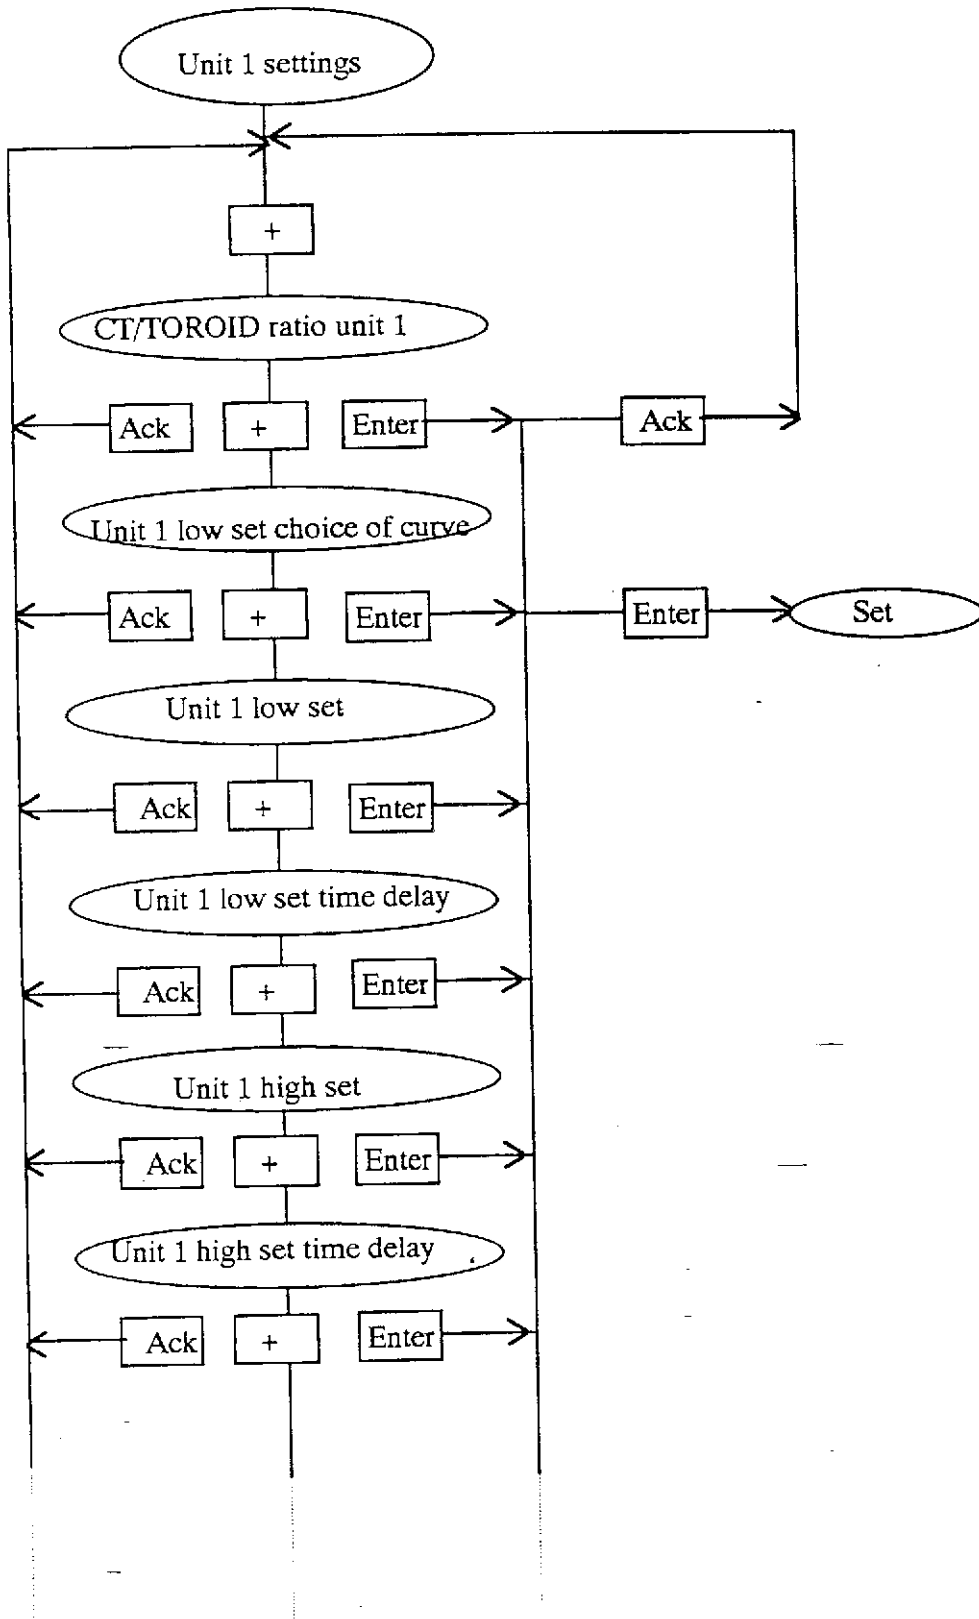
Unit 1 settings

+

CT/TOROID ratio unit 1

Ack
+
Enter
Ack

Unit 1 low set choice of curve

Ack
+
Enter
Enter
Set

Unit 1 low set

Ack
+
Enter

Unit 1 low set time delay

Ack
+
Enter

Unit 1 high set

Ack
+
Enter

Unit 1 high set time delay

Ack
+
Enter